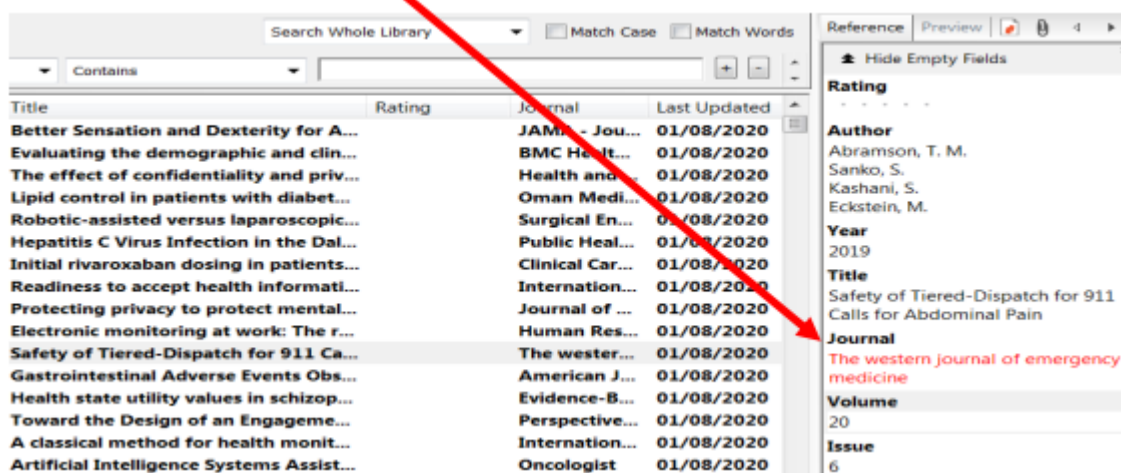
Search Whole Library
Match Case
Match Words
Contains
+ -

| Title | Rating | Journal | Last Updated |
|---|---|---|---|
| Better Sensation and Dexterity for A... | | JAMA - Jou... | 01/08/2020 |
| Evaluating the demographic and clin... | | BMC Health... | 01/08/2020 |
| The effect of confidentiality and priv... | | Health and ... | 01/08/2020 |
| Lipid control in patients with diabet... | | Oman Medi... | 01/08/2020 |
| Robotic-assisted versus laparoscopic... | | Surgical En... | 01/08/2020 |
| Hepatitis C Virus Infection in the Dal... | | Public Heal... | 01/08/2020 |
| Initial rivaroxaban dosing in patients... | | Clinical Car... | 01/08/2020 |
| Readiness to accept health informati... | | Internation... | 01/08/2020 |
| Protecting privacy to protect mental... | | Journal of ... | 01/08/2020 |
| Electronic monitoring at work: The r... | | Human Res... | 01/08/2020 |
| Safety of Tiered-Dispatch for 911 Ca... | | The wester... | 01/08/2020 |
| Gastrointestinal Adverse Events Obs... | | American J... | 01/08/2020 |
| Health state utility values in schizop... | | Evidence-B... | 01/08/2020 |
| Toward the Design of an Engageme... | | Perspective... | 01/08/2020 |
| A classical method for health monit... | | Internation... | 01/08/2020 |
| Artificial Intelligence Systems Assist... | | Oncologist | 01/08/2020 |

Reference Preview

Hide Empty Fields
Rating
Author
Abramson, T. M.
Sanko, S.
Kashani, S.
Eckstein, M.
Year
2019
Title
Safety of Tiered-Dispatch for 911 Calls for Abdominal Pain
Journal
The western journal of emergency medicine
Volume
20
Issue
6